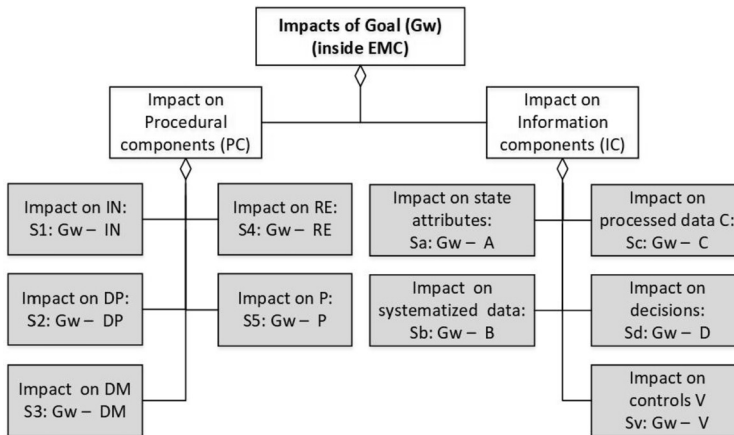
Impacts of Goal (Gw) (inside EMC)

Impact on Procedural components (PC)

Impact on Information components (IC)

Impact on IN: S1: Gw – IN

Impact on RE: S4: Gw – RE

Impact on DP: S2: Gw – DP

Impact on P: S5: Gw – P

Impact on DM S3: Gw – DM

Impact on state attributes: Sa: Gw – A

Impact on processed data C: Sc: Gw – C

Impact on systematized data: Sb: Gw – B

Impact on decisions: Sd: Gw – D

Impact on controls V Sv: Gw – V